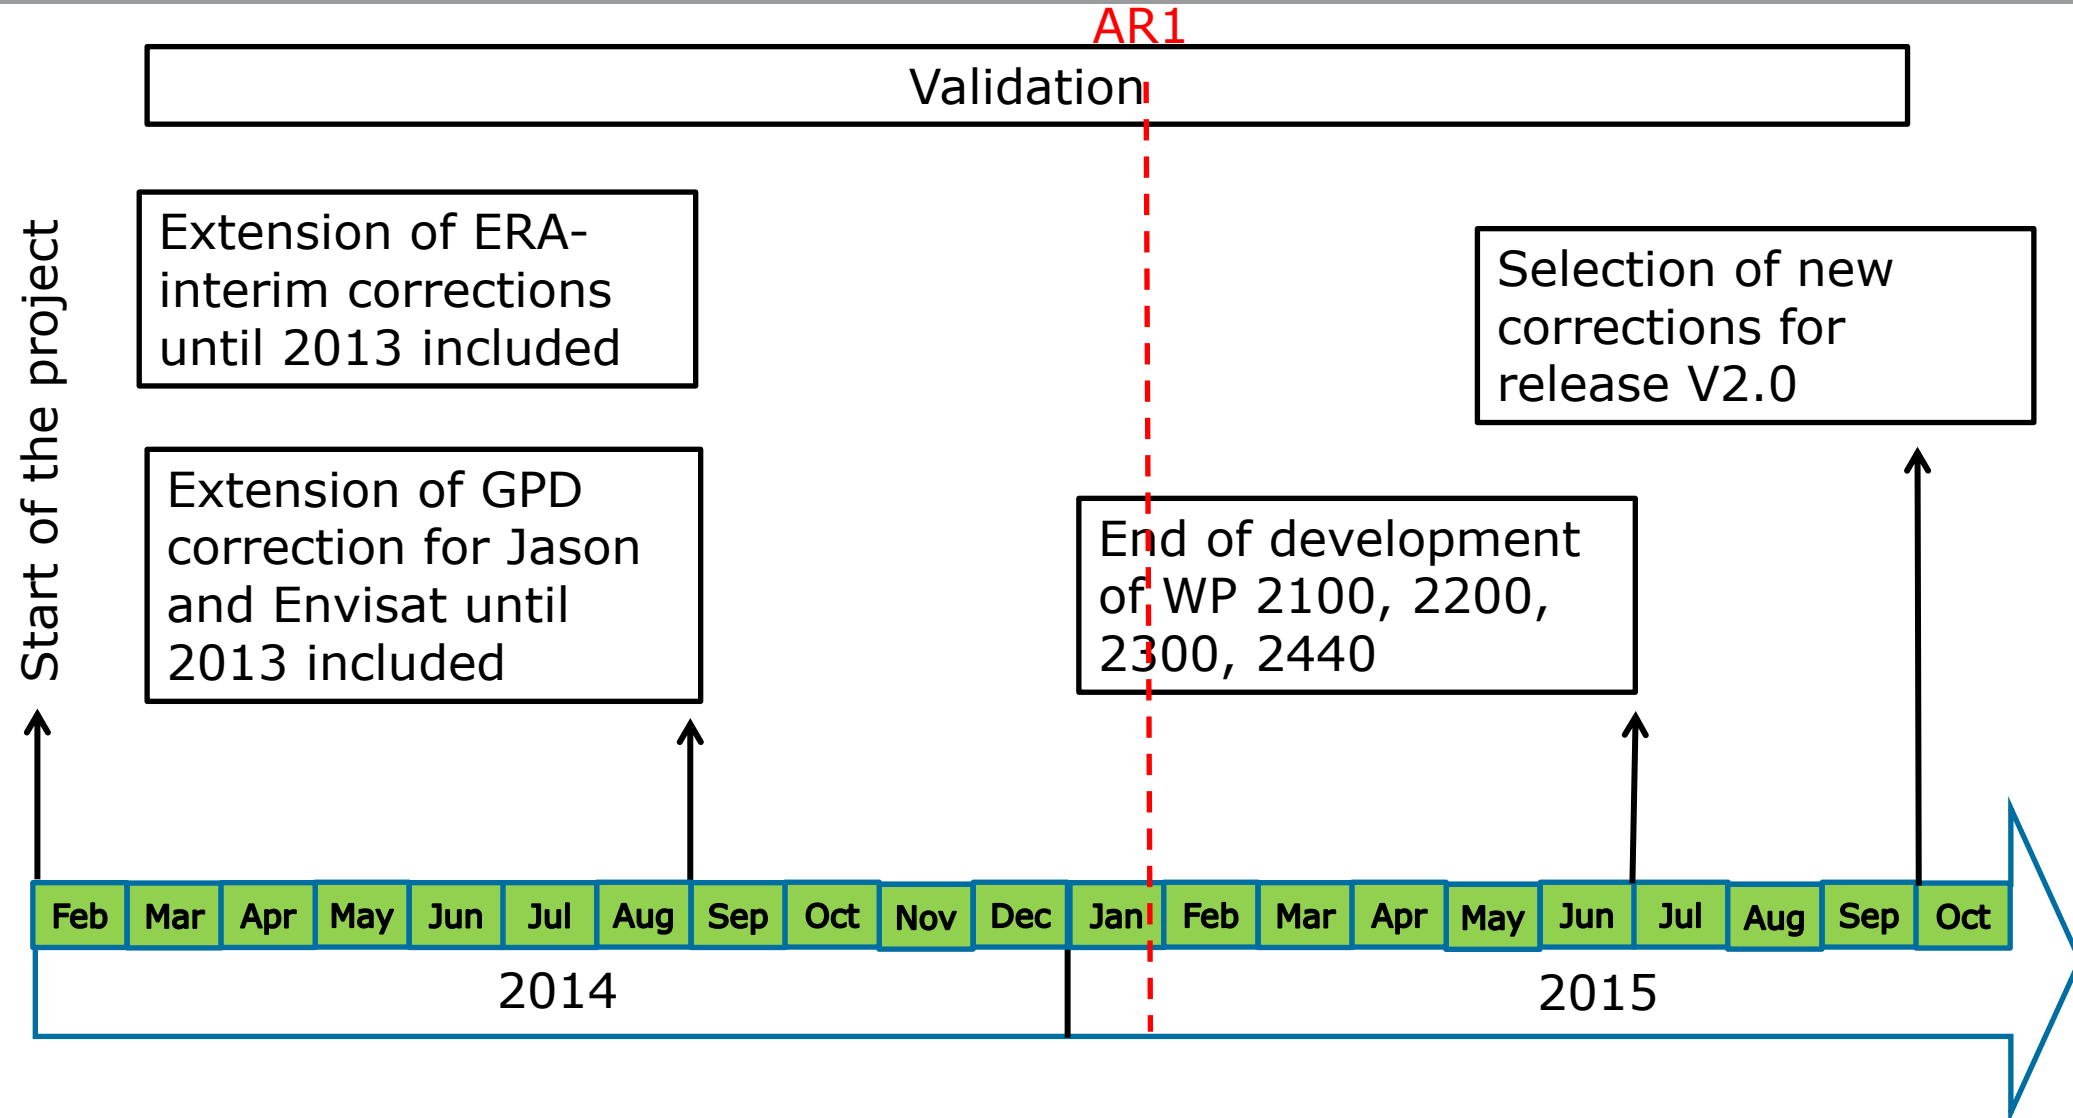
AR1

Validation

Start of the project

Extension of ERA-interim corrections until 2013 included

Extension of GPD correction for Jason and Envisat until 2013 included

Selection of new corrections for release V2.0

End of development of WP 2100, 2200, 2300, 2440

| Feb | Mar | Apr | May | Jun | Jul | Aug | Sep | Oct | Nov | Dec | Jan | Feb | Mar | Apr | May | Jun | Jul | Aug | Sep | Oct |
|---|---|---|---|---|---|---|---|---|---|---|---|---|---|---|---|---|---|---|---|---|

2014

2015